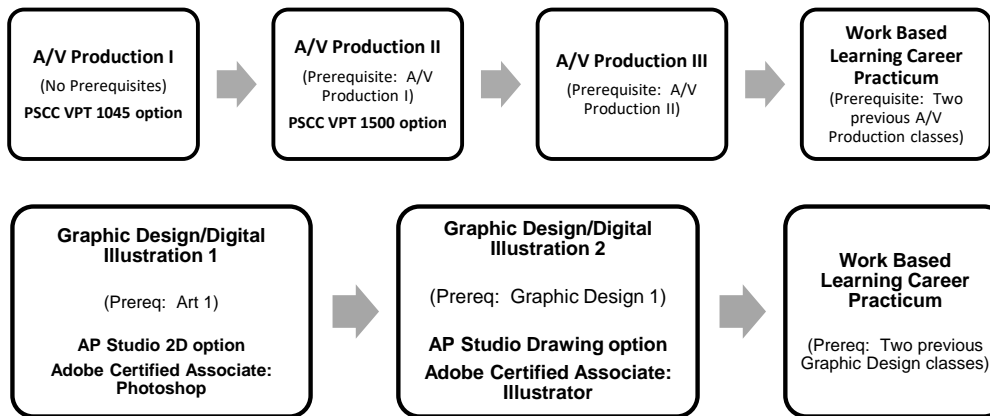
A/V Production I
(No Prerequisites)
PSCC VPT 1045 option

A/V Production II
(Prerequisite: A/V Production I)
PSCC VPT 1500 option

A/V Production III
(Prerequisite: A/V Production II)

Work Based Learning Career Practicum
(Prerequisite: Two previous A/V Production classes)

Graphic Design/Digital Illustration 1
(Prereq: Art 1)
AP Studio 2D option
Adobe Certified Associate: Photoshop

Graphic Design/Digital Illustration 2
(Prereq: Graphic Design 1)
AP Studio Drawing option
Adobe Certified Associate: Illustrator

Work Based Learning Career Practicum
(Prereq: Two previous Graphic Design classes)